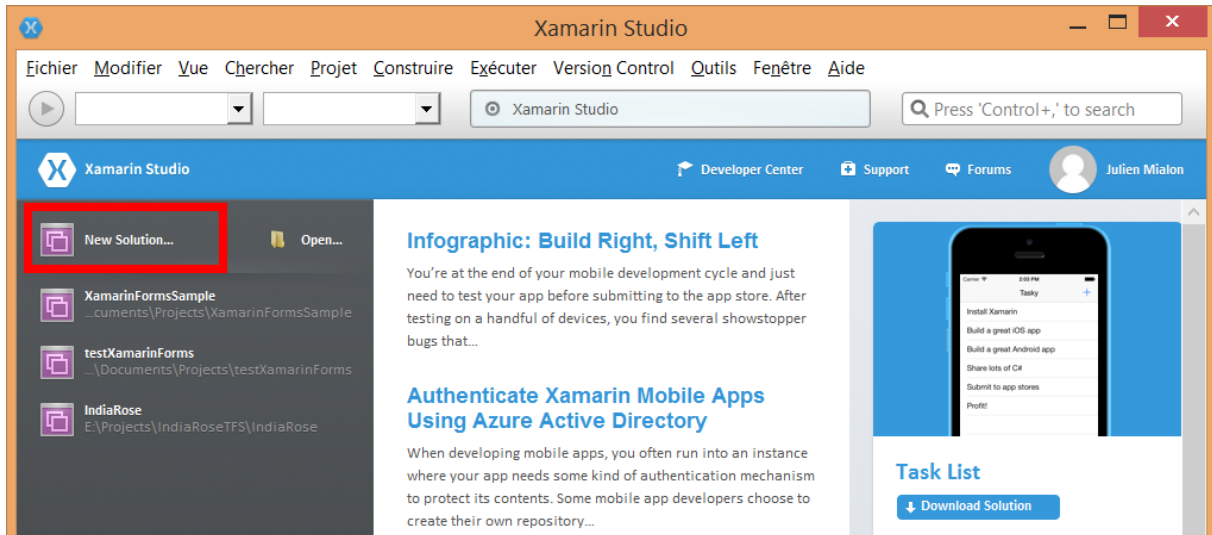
Xamarin Studio

Fichier Modifier Vue Chercher Projet Construire Exécuter Version Control Outils Fenêtre Aide

Xamarin Studio

Press 'Control+,' to search

Xamarin Studio

Developer Center Support Forums Julien Mialon

New Solution...

Open...

XamarinFormsSample
...cuments\Projects\XamarinFormsSample

testXamarinForms
...\Documents\Projects\testXamarinForms

IndiaRose
E:\Projects\IndiaRoseTFS\IndiaRose

Infographic: Build Right, Shift Left

You're at the end of your mobile development cycle and just need to test your app before submitting to the app store. After testing on a handful of devices, you find several showstopper bugs that...

Authenticate Xamarin Mobile Apps Using Azure Active Directory

When developing mobile apps, you often run into an instance where your app needs some kind of authentication mechanism to protect its contents. Some mobile app developers choose to create their own repository...

Carrier 2:03 PM

Tasky

+

Install Xamarin

Build a great iOS app

Build a great Android app

Share lots of C#

Submit to app stores

Profit!

Task List

Download Solution